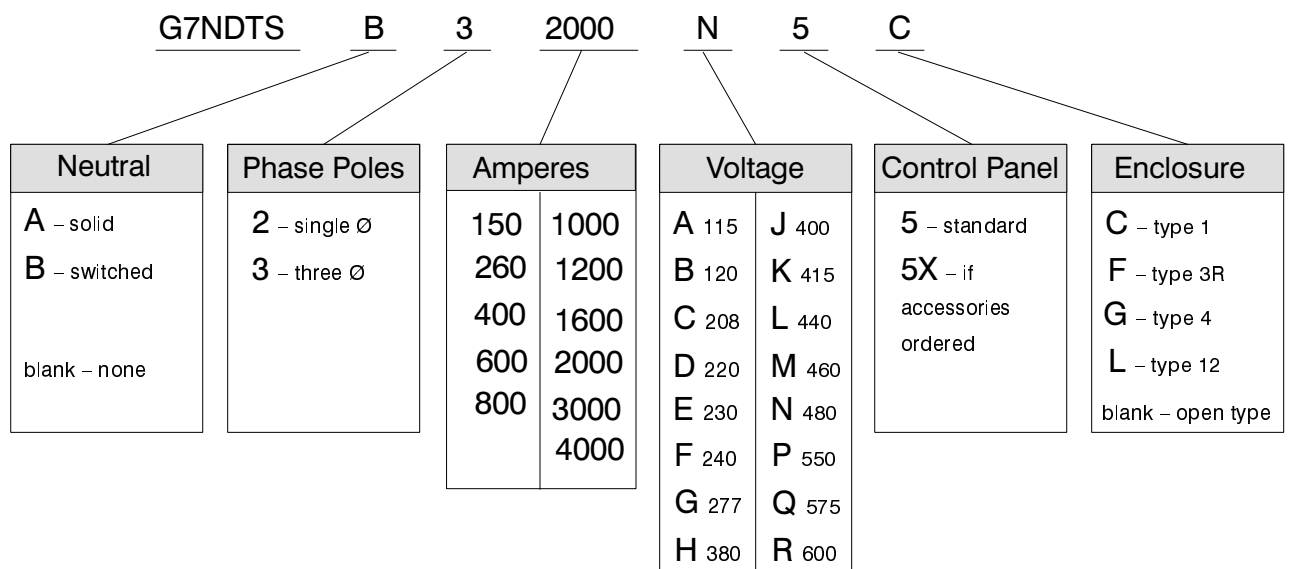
G7NDTS B 3 2000 N 5 C

Neutral
A – solid
B – switched
blank – none

Phase Poles
2 – single Ø
3 – three Ø

Amperes

| | |
|---|---|
| 150 | 1000 |
| 260 | 1200 |
| 400 | 1600 |
| 600 | 2000 |
| 800 | 3000 |
| | 4000 |

Voltage

| | |
|---|---|
| A 115 | J 400 |
| B 120 | K 415 |
| C 208 | L 440 |
| D 220 | M 460 |
| E 230 | N 480 |
| F 240 | P 550 |
| G 277 | Q 575 |
| H 380 | R 600 |

Control Panel
5 – standard
5X – if accessories ordered

Enclosure
C – type 1
F – type 3R
G – type 4
L – type 12
blank – open type